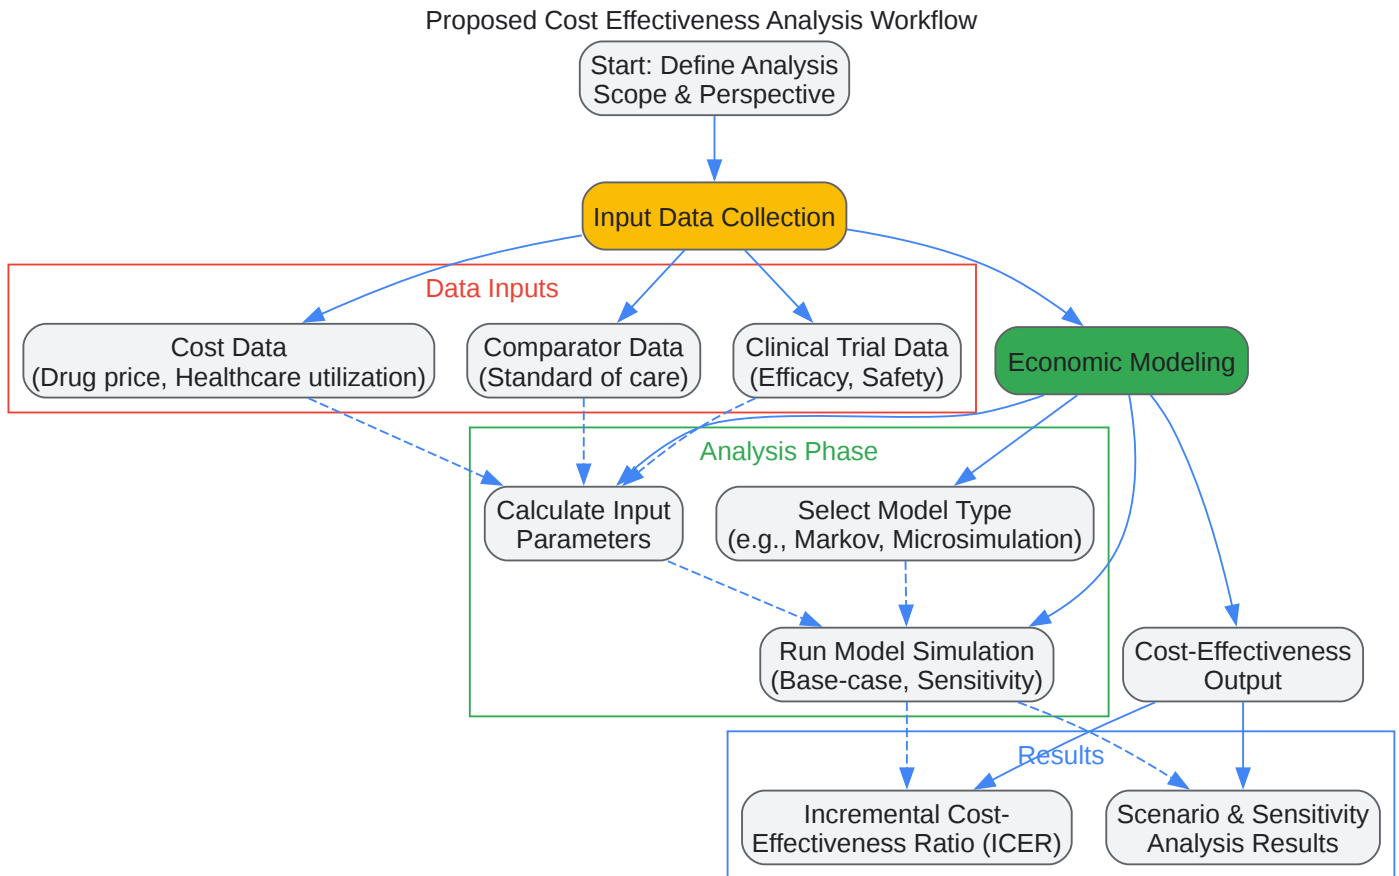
Proposed Cost Effectiveness Analysis Workflow

Start: Define Analysis Scope & Perspective

Input Data Collection

Data Inputs

Cost Data (Drug price, Healthcare utilization)

Comparator Data (Standard of care)

Clinical Trial Data (Efficacy, Safety)

Economic Modeling

Analysis Phase

Calculate Input Parameters

Select Model Type (e.g., Markov, Microsimulation)

Run Model Simulation (Base-case, Sensitivity)

Cost-Effectiveness Output

Results

Incremental Cost-Effectiveness Ratio (ICER)

Scenario & Sensitivity Analysis Results